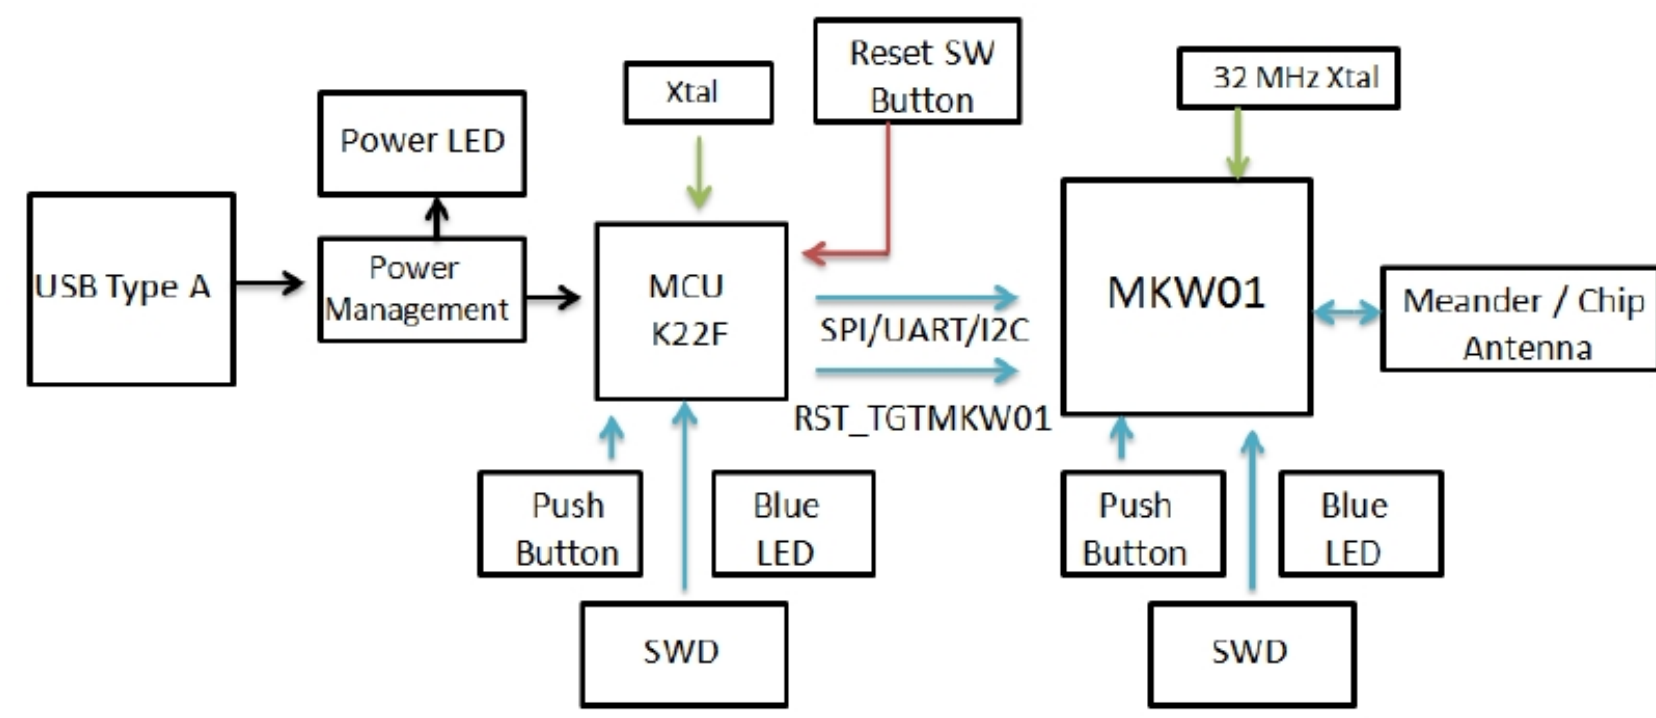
Xtal

Reset SW Button

32 MHz Xtal

Power LED

USB Type A

Power Management

MCU K22F

SPI/UART/I2C

RST_TGTMKW01

MKW01

Meander / Chip Antenna

Push Button

Blue LED

SWD

Push Button

Blue LED

SWD